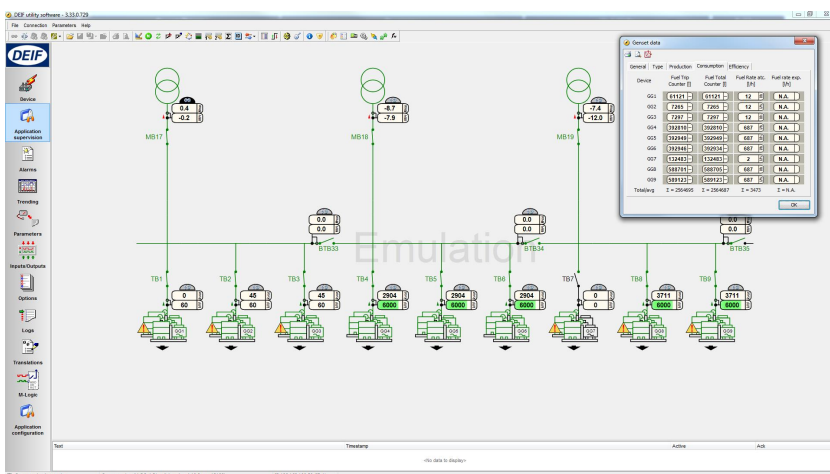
DEIF utility software - 3.33.0.729

File Connection Parameters Help

DEIF

Device

Application supervision

Alarms

Trending

Parameters

Inputs/Outputs

Options

Logs

Translations

M-Logic

Application configuration

MB17

0.4
-0.2

MB18

-8.7
-7.9

MB19

-7.4
-12.0

0.0
0.0
BTB33

0.0
0.0
BTB34

0.0
0.0
BTB35

Emulation

TB1
0
60
G01

TB2
45
60
G02

TB3
45
60
G03

TB4
2904
6000
G04

TB5
2904
6000
G05

TB6
2904
6000
G06

TB7
0
0
G07

TB8
3711
6000
G08

TB9
3711
6000
G09

Genset data

General Type Production Consumption Efficiency

| Device | Fuel Trip Counter [l] | Fuel Total Counter [l] | Fuel Rate abs. [l/h] | Fuel rate exp. [l/h] |
|---|---|---|---|---|
| GG1 | 61121 | 61121 | 12 | N.A. |
| GG2 | 7265 | 7265 | 12 | N.A. |
| GG3 | 7297 | 7297 | 12 | N.A. |
| GG4 | 392810 | 392810 | 687 | N.A. |
| GG5 | 392949 | 392949 | 687 | N.A. |
| GG6 | 392946 | 392934 | 687 | N.A. |
| GG7 | 132483 | 132483 | 2 | N.A. |
| GG8 | 588701 | 588705 | 687 | N.A. |
| GG9 | 589123 | 589123 | 687 | N.A. |
| Total/avg | Σ = 2564695 | Σ = 2564687 | Σ = 3473 | Σ = N.A. |

OK

Text Timestamp Active Ack

<No data to display>